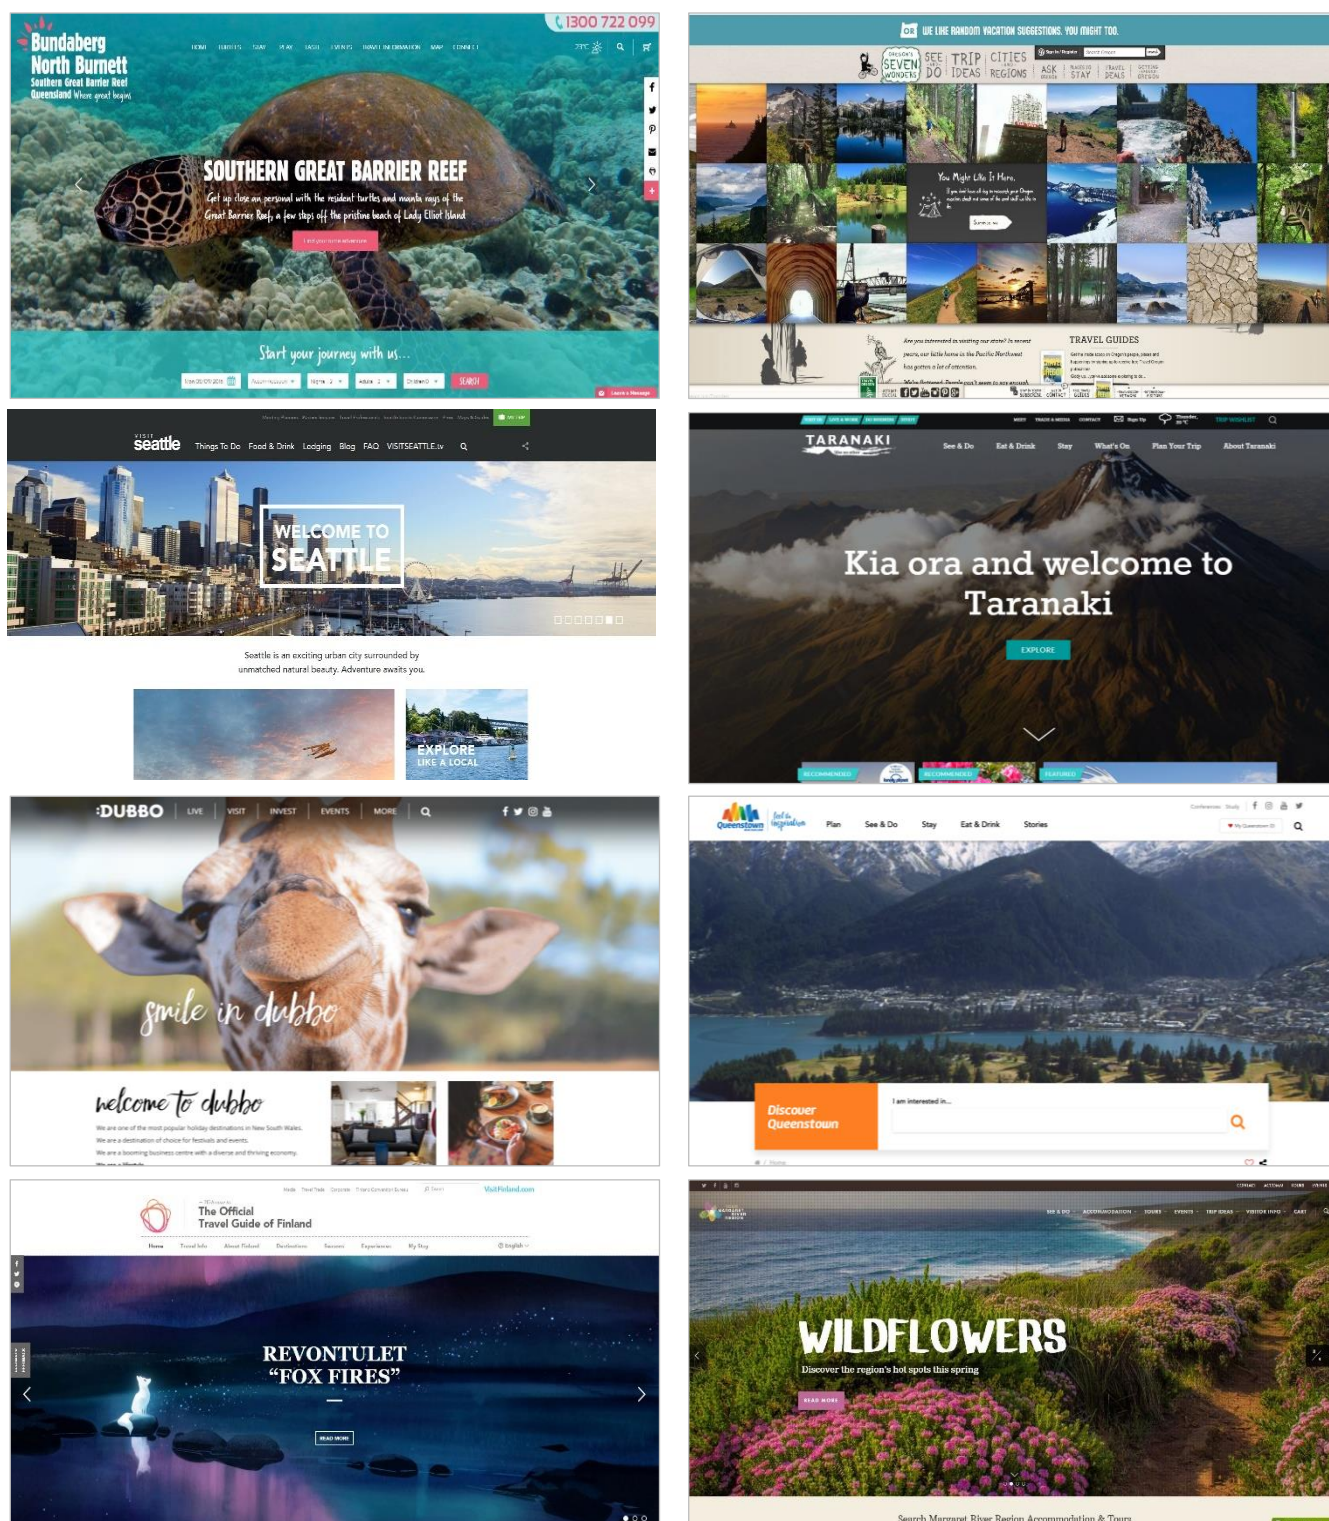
1300 722 099

Bundaberg North Burnett
Southern Great Barrier Reef
Queensland Where great begins

HOME GUIDES STAY PLAY TASTE EVENTS TRAVEL INFORMATION MAP CONNECT

SOUTHERN GREAT BARRIER REEF

Get up close an personal with the resident turtles and manta rays of the Great Barrier Reef, a few steps off the pristine beach of Lady Elliot Island

Start your journey with us...

SEARCH

WE LIKE RANDOM VACATION SUGGESTIONS. YOU MIGHT TOO.

OREGON'S SEVEN WONDERS
SEE DO
TRIP IDEAS
CITIES REGIONS
ASK
STAY
TRAVEL DEALS

You Might Like It Here.

TRAVEL GUIDES

visit seattle

Things To Do Food & Drink Lodging Blog FAQ VISITSEATTLE.tv

WELCOME TO SEATTLE

Seattle is an exciting urban city surrounded by unmatched natural beauty. Adventure awaits you.

EXPLORE LIKE A LOCAL

TARANAKI

See & Do Eat & Drink Stay What's On Plan Your Trip About Taranaki

Kia ora and welcome to Taranaki

EXPLORE

RECOMMENDED RECOMMENDED FEATURED

:DUBBO LIVE VISIT INVEST EVENTS MORE

smile in dubbo

welcome to dubbo

We are one of the most popular holiday destinations in New South Wales.
We are a destination of choice for festivals and events.
We are a booming business centre with a diverse and thriving economy.

Queenstown

Plan See & Do Stay Eat & Drink Stories

Discover Queenstown

I am interested in...

The Official Travel Guide of Finland

VisitFinland.com

REVONTULET "FOX FIRES"

READ MORE

WILDFLOWERS

Discover the region's hot spots this spring

READ MORE

Search Margaret River Region Accommodation & Tours